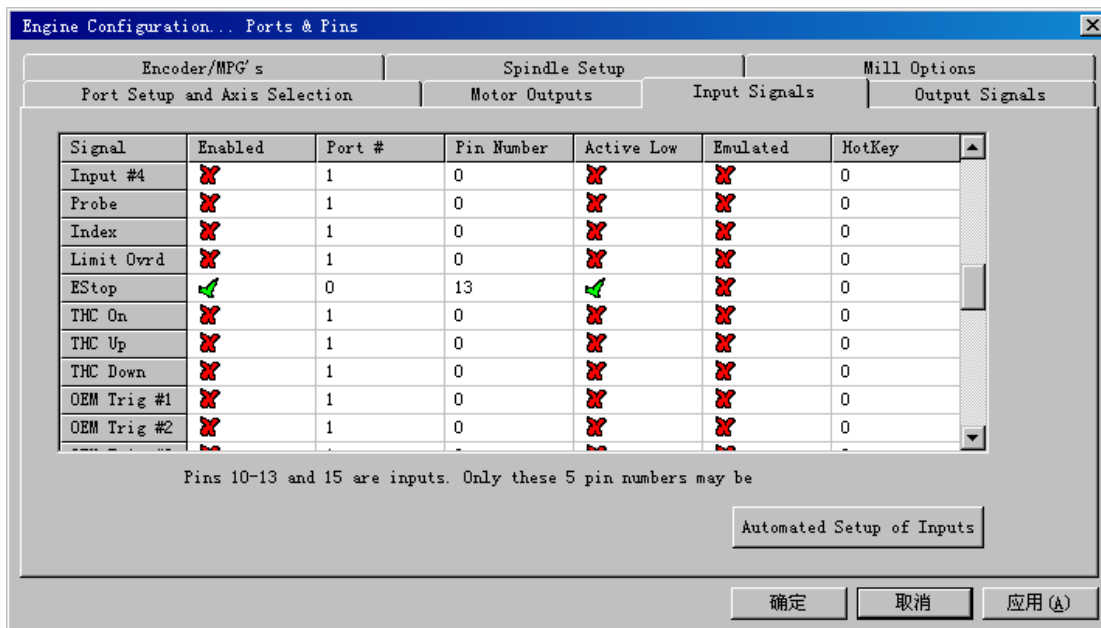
Engine Configuration... Ports & Pins

Encoder/MPG's | Spindle Setup | Mill Options
Port Setup and Axis Selection | Motor Outputs | Input Signals | Output Signals

| Signal | Enabled | Port # | Pin Number | Active Low | Emulated | HotKey |
|---|---|---|---|---|---|---|
| Input #4 | ✗ | 1 | 0 | ✗ | ✗ | 0 |
| Probe | ✗ | 1 | 0 | ✗ | ✗ | 0 |
| Index | ✗ | 1 | 0 | ✗ | ✗ | 0 |
| Limit Ovrd | ✗ | 1 | 0 | ✗ | ✗ | 0 |
| EStop | ✓ | 0 | 13 | ✓ | ✗ | 0 |
| THC On | ✗ | 1 | 0 | ✗ | ✗ | 0 |
| THC Up | ✗ | 1 | 0 | ✗ | ✗ | 0 |
| THC Down | ✗ | 1 | 0 | ✗ | ✗ | 0 |
| OEM Trig #1 | ✗ | 1 | 0 | ✗ | ✗ | 0 |
| OEM Trig #2 | ✗ | 1 | 0 | ✗ | ✗ | 0 |

Pins 10-13 and 15 are inputs. Only these 5 pin numbers may be

Automated Setup of Inputs

确定 取消 应用(A)